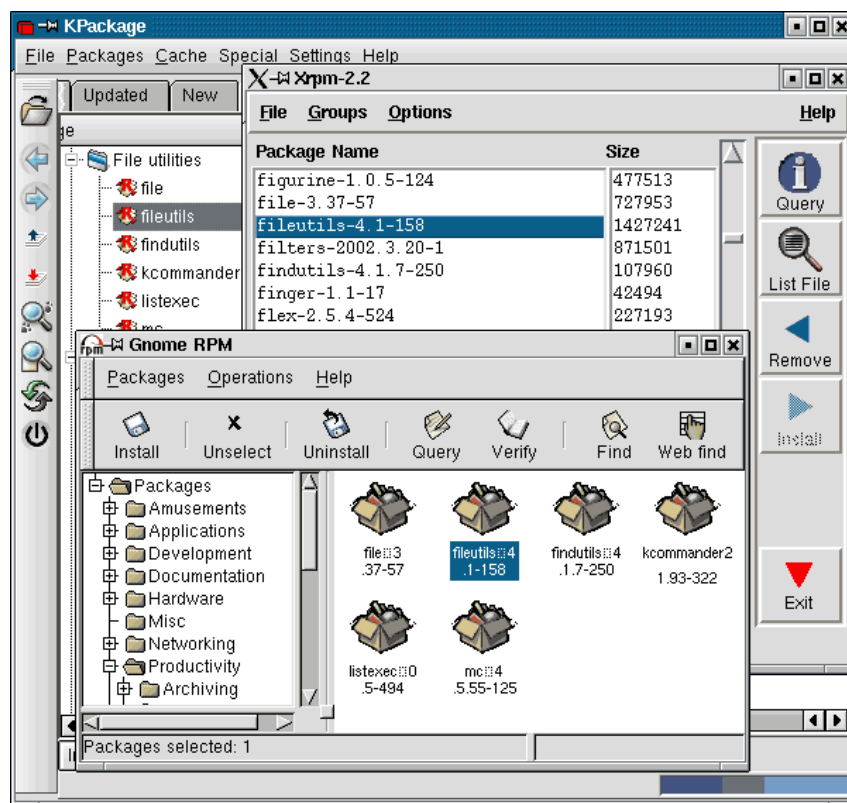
KPackage

File Packages Cache Special Settings Help

Updated New

ge

File utilities
file
fileutils
findutils
kcommander
listexec
mc

Xrpm-2.2

File Groups Options Help

| Package Name | Size |
|---|---|
| figurine-1.0.5-124 | 477513 |
| file-3.37-57 | 727953 |
| fileutils-4.1-158 | 1427241 |
| filters-2002.3.20-1 | 871501 |
| findutils-4.1.7-250 | 107960 |
| finger-1.1-17 | 42494 |
| flex-2.5.4-524 | 227193 |

Query
List File
Remove
Install
Exit

Gnome RPM

Packages Operations Help

Install Unselect Uninstall Query Verify Find Web find

Packages
Amusements
Applications
Development
Documentation
Hardware
Misc
Networking
Productivity
Archiving

file 3 .37-57
fileutils 4 .1-158
findutils 4 .1.7-250
kcommander2 1.93-322
listexec 0 .5-494
mc 4 .5.55-125

Packages selected: 1